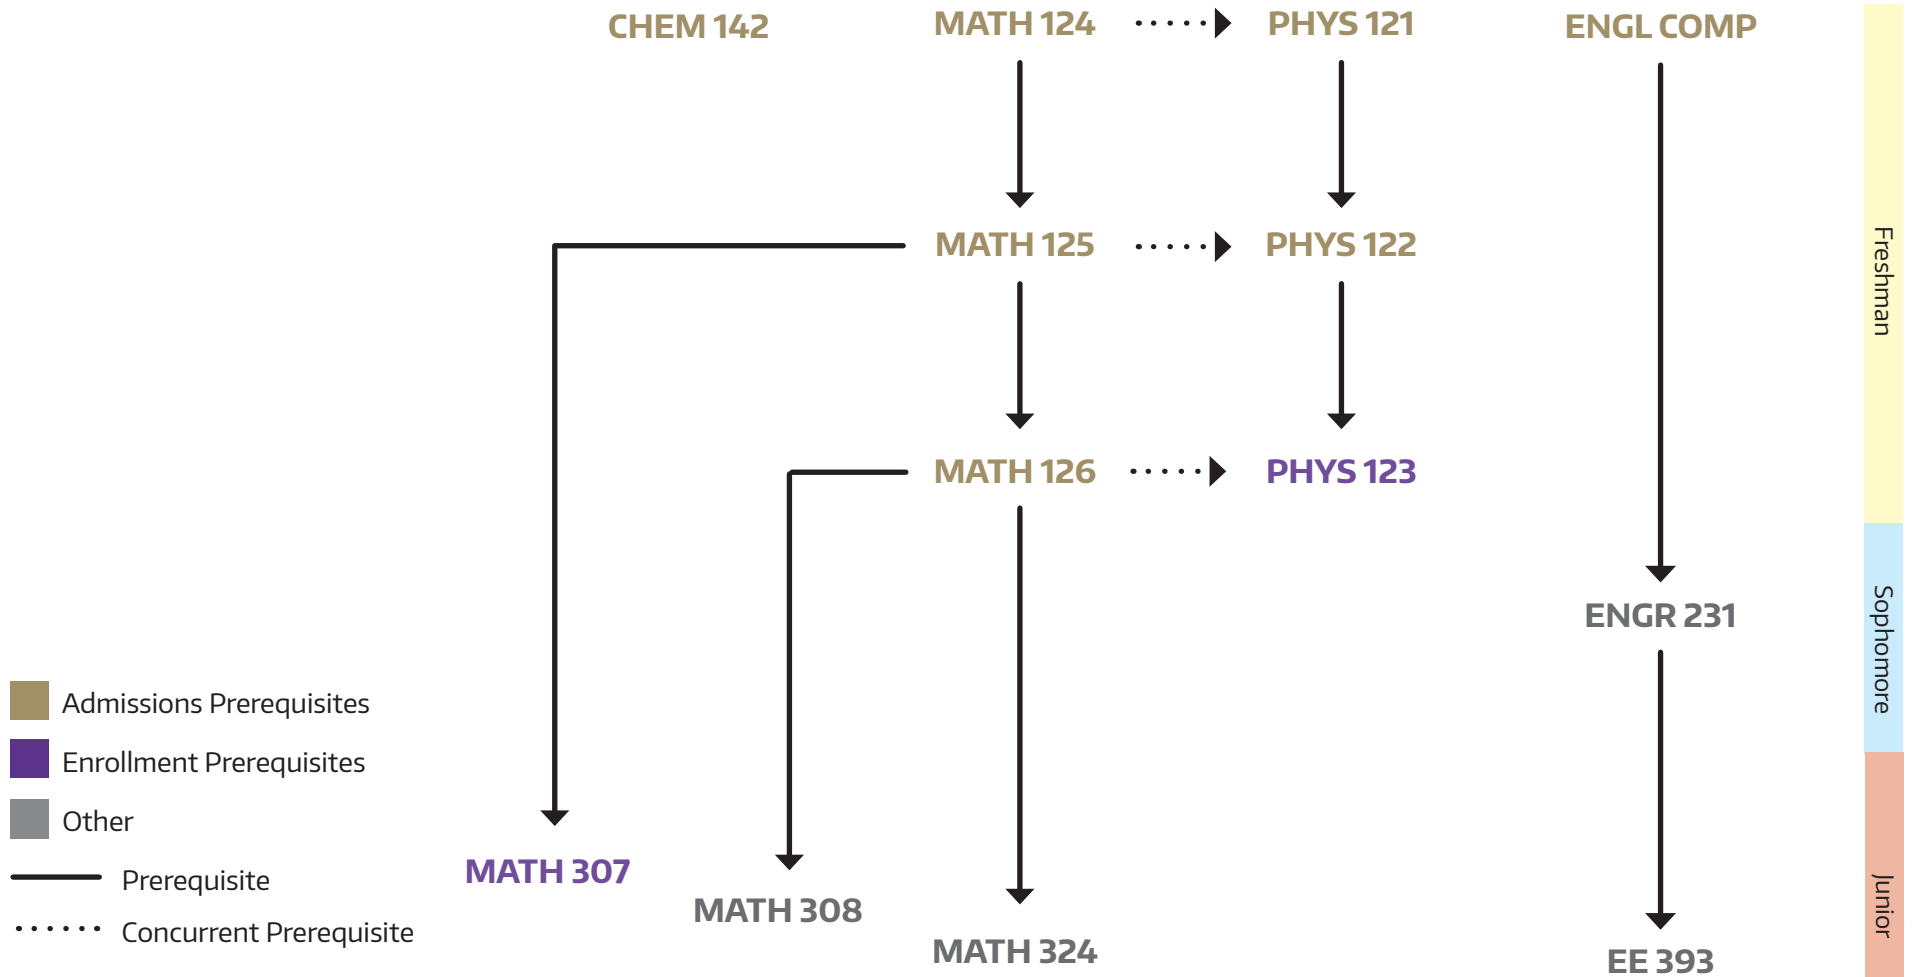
CHEM 142

MATH 124

PHYS 121

ENGL COMP

MATH 125

PHYS 122

MATH 126

PHYS 123

ENGR 231

MATH 307

MATH 308

MATH 324

EE 393

Freshman

Sophomore

Junior

Admissions Prerequisites

Enrollment Prerequisites

Other

Prerequisite

Concurrent Prerequisite